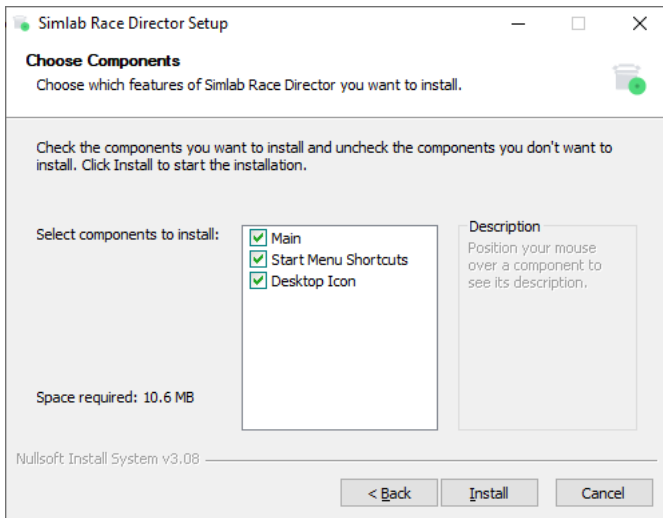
Simlab Race Director Setup

Choose Components
Choose which features of Simlab Race Director you want to install.

Check the components you want to install and uncheck the components you don't want to install. Click Install to start the installation.

Select components to install:

Main
Start Menu Shortcuts
Desktop Icon

Description
Position your mouse over a component to see its description.

Space required: 10.6 MB

Nullsoft Install System v3.08

< Back
Install
Cancel